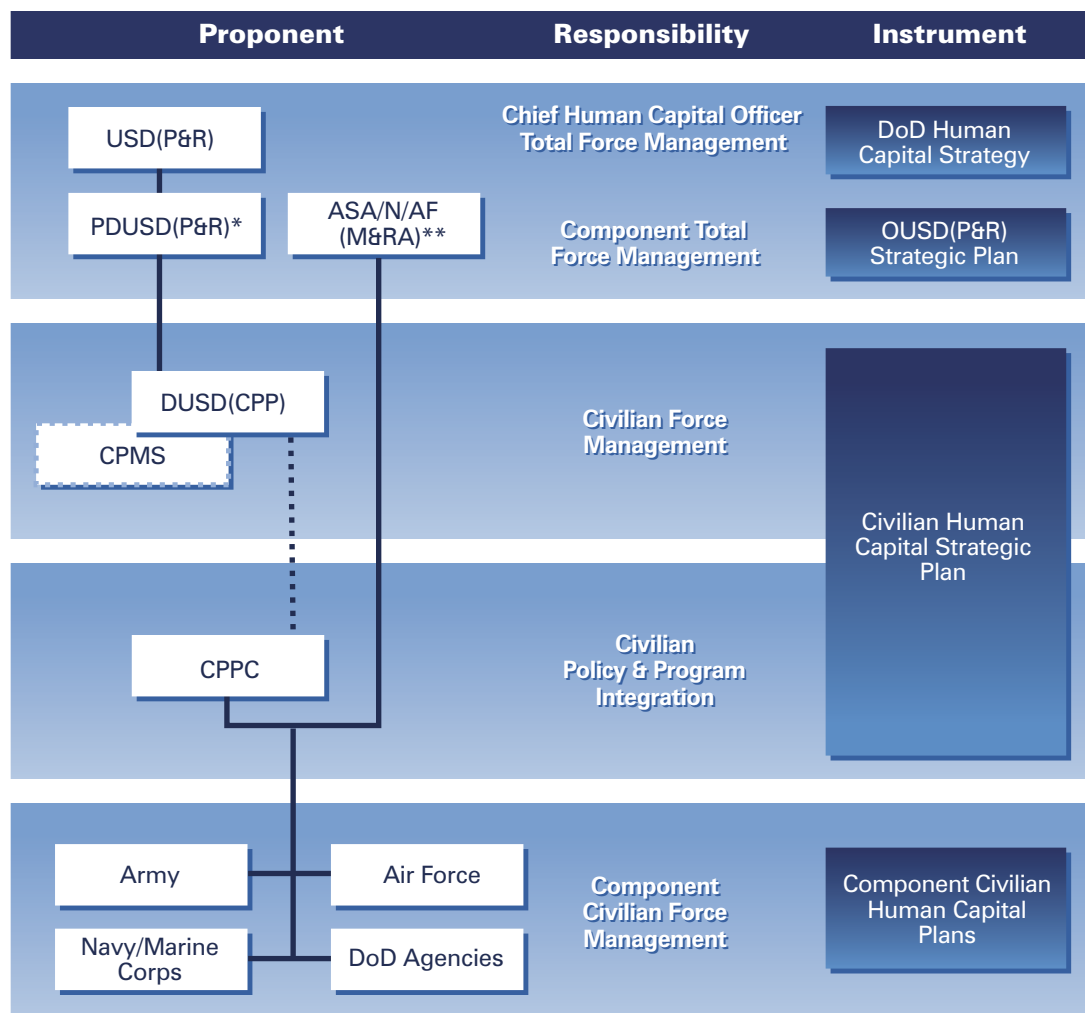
Proponent

Responsibility

Instrument

USD(P&R)

Chief Human Capital Officer Total Force Management

DoD Human Capital Strategy

PDUSD(P&R)*

ASA/N/AF (M&RA)**

Component Total Force Management

OUSD(P&R) Strategic Plan

DUSD(CPP)

CPMS

Civilian Force Management

Civilian Human Capital Strategic Plan

CPPC

Civilian Policy & Program Integration

Army

Air Force

Navy/Marine Corps

DoD Agencies

Component Civilian Force Management

Component Civilian Human Capital Plans